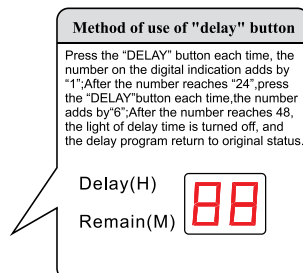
Method of use of "delay" button

Press the "DELAY" button each time, the number on the digital indication adds by "1";After the number reaches "24",press the "DELAY"button each time,the number adds by"6";After the number reaches 48, the light of delay time is turned off, and the delay program return to original status.

Delay(H)

Remain(M)

88